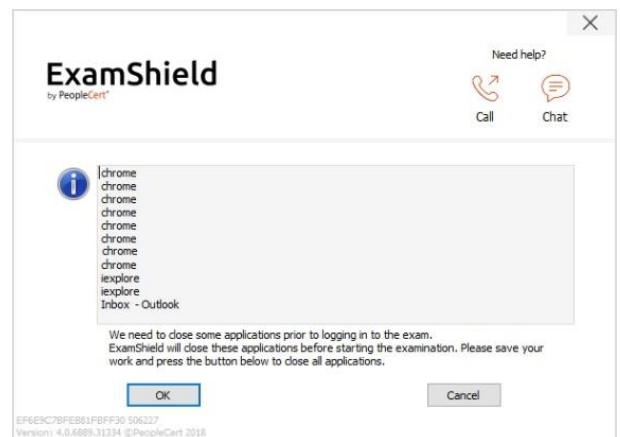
ExamShield
by PeopleCert

Need help?
Call
Chat

chrome
chrome
chrome
chrome
chrome
chrome
chrome
chrome
iexplore
iexplore
Inbox - Outlook

We need to close some applications prior to logging in to the exam.
ExamShield will close these applications before starting the examination. Please save your work and press the button below to close all applications.

OK
Cancel

EF6E9C7BFE881FBFF30 506227
Version: 4.0.6689.31334 ©PeopleCert 2018